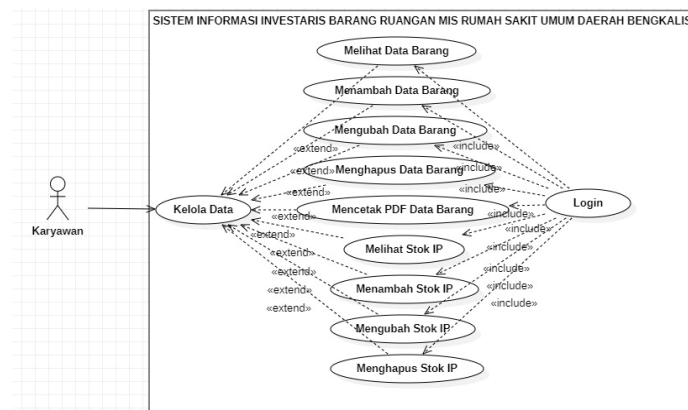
SISTEM INFORMASI INVESTARIS BARANG RUANGAN MIS RUMAH SAKIT UMUM DAERAH BENGKALIS

Melihat Data Barang
Menambah Data Barang
Mengubah Data Barang
Menghapus Data Barang
Mencetak PDF Data Barang
Melihat Stok IP
Menambah Stok IP
Mengubah Stok IP
Menghapus Stok IP

Karyawan
Kelola Data
Login

«extend»
«extend»
«extend»
«extend»
«extend»
«extend»
«extend»
«extend»
«extend»

«include»
«include»
«include»
«include»
«include»
«include»
«include»
«include»
«include»